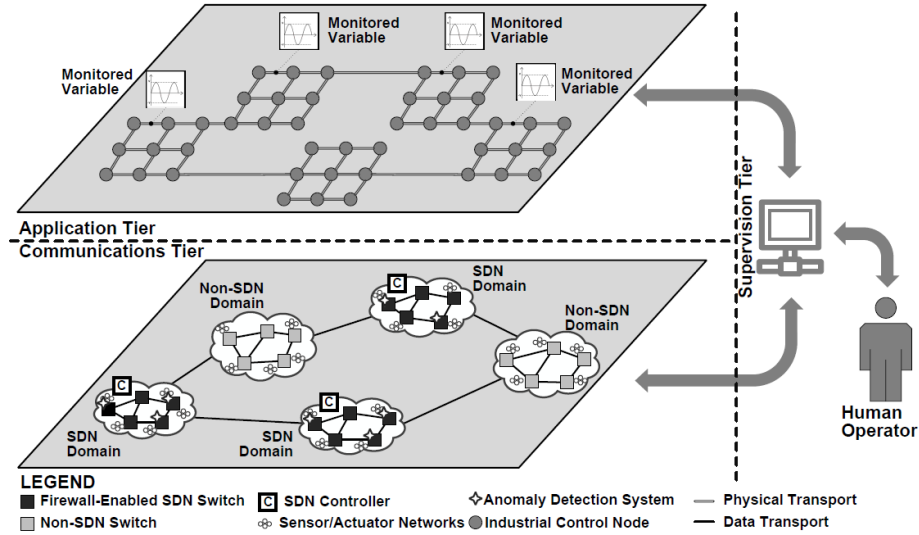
Monitored Variable

Monitored Variable

Monitored Variable

Monitored Variable

Application Tier

Communications Tier

Supervision Tier

Non-SDN Domain

C

SDN Domain

Non-SDN Domain

C

C

SDN Domain

SDN Domain

Human Operator

LEGEND

Firewall-Enabled SDN Switch

C SDN Controller

Anomaly Detection System

Physical Transport

Non-SDN Switch

Sensor/Actuator Networks

Industrial Control Node

Data Transport